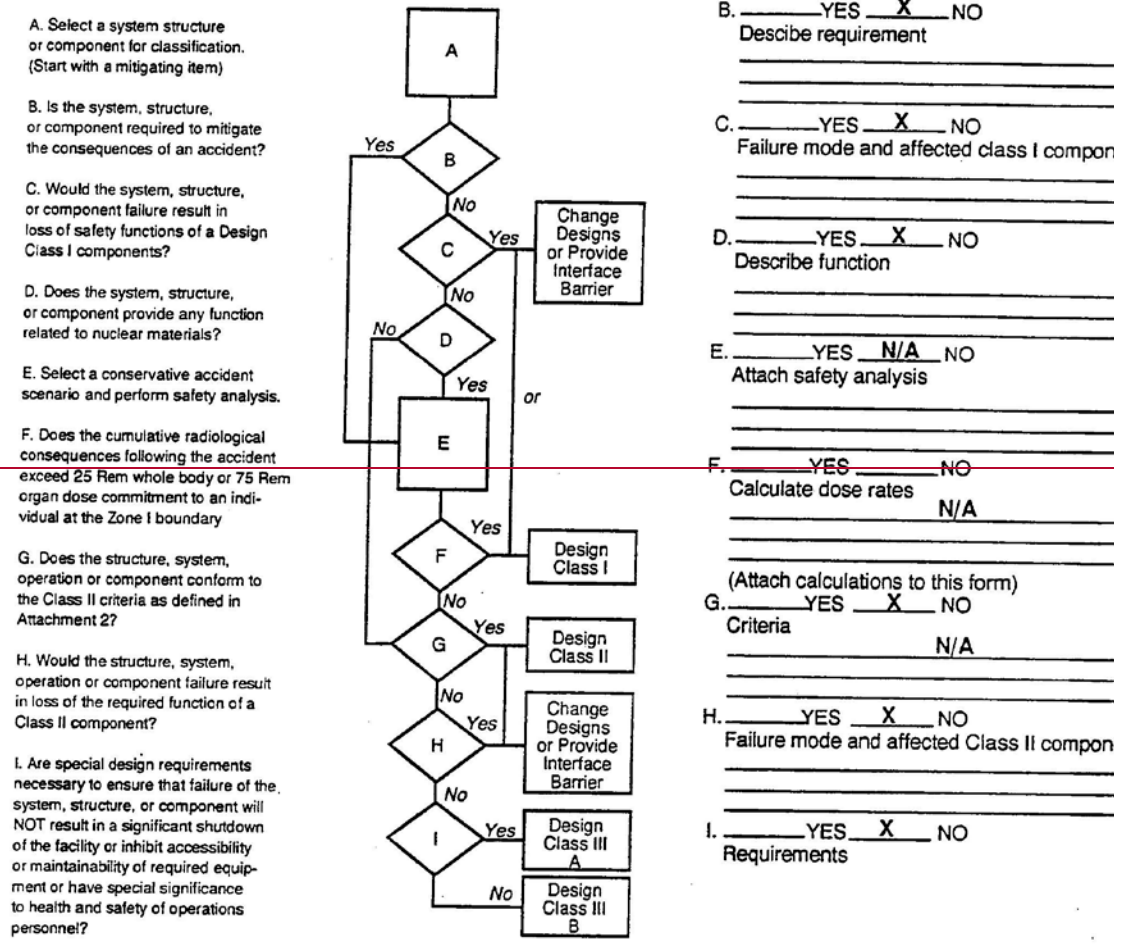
A. Select a system structure or component for classification. (Start with a mitigating item)

B. Is the system, structure, or component required to mitigate the consequences of an accident?

C. Would the system, structure, or component failure result in loss of safety functions of a Design Class I components?

D. Does the system, structure, or component provide any function related to nuclear materials?

E. Select a conservative accident scenario and perform safety analysis.

F. Does the cumulative radiological consequences following the accident exceed 25 Rem whole body or 75 Rem organ dose commitment to an individual at the Zone I boundary

G. Does the structure, system, operation or component conform to the Class II criteria as defined in Attachment 2?

H. Would the structure, system, operation or component failure result in loss of the required function of a Class II component?

I. Are special design requirements necessary to ensure that failure of the system, structure, or component will NOT result in a significant shutdown of the facility or inhibit accessibility or maintainability of required equipment or have special significance to health and safety of operations personnel?

A
Yes
B
No
C
Yes
Change Designs or Provide Interface Barrier
No
No
D
Yes
or
E
Yes
F
Design Class I
No
Yes
G
Design Class II
No
Yes
Change Designs or Provide Interface Barrier
H
No
I
Yes
Design Class III A
No
Design Class III B

B. ______YES __X__ NO
Descibe requirement

C. ______YES __X__ NO
Failure mode and affected class I compon

D. ______YES __X__ NO
Describe function

E. ______YES __N/A__ NO
Attach safety analysis

F. ______YES ______ NO
Calculate dose rates
N/A

(Attach calculations to this form)
G. ______YES __X__ NO
Criteria
N/A

H. ______YES __X__ NO
Failure mode and affected Class II compon

I. ______YES __X__ NO
Requirements